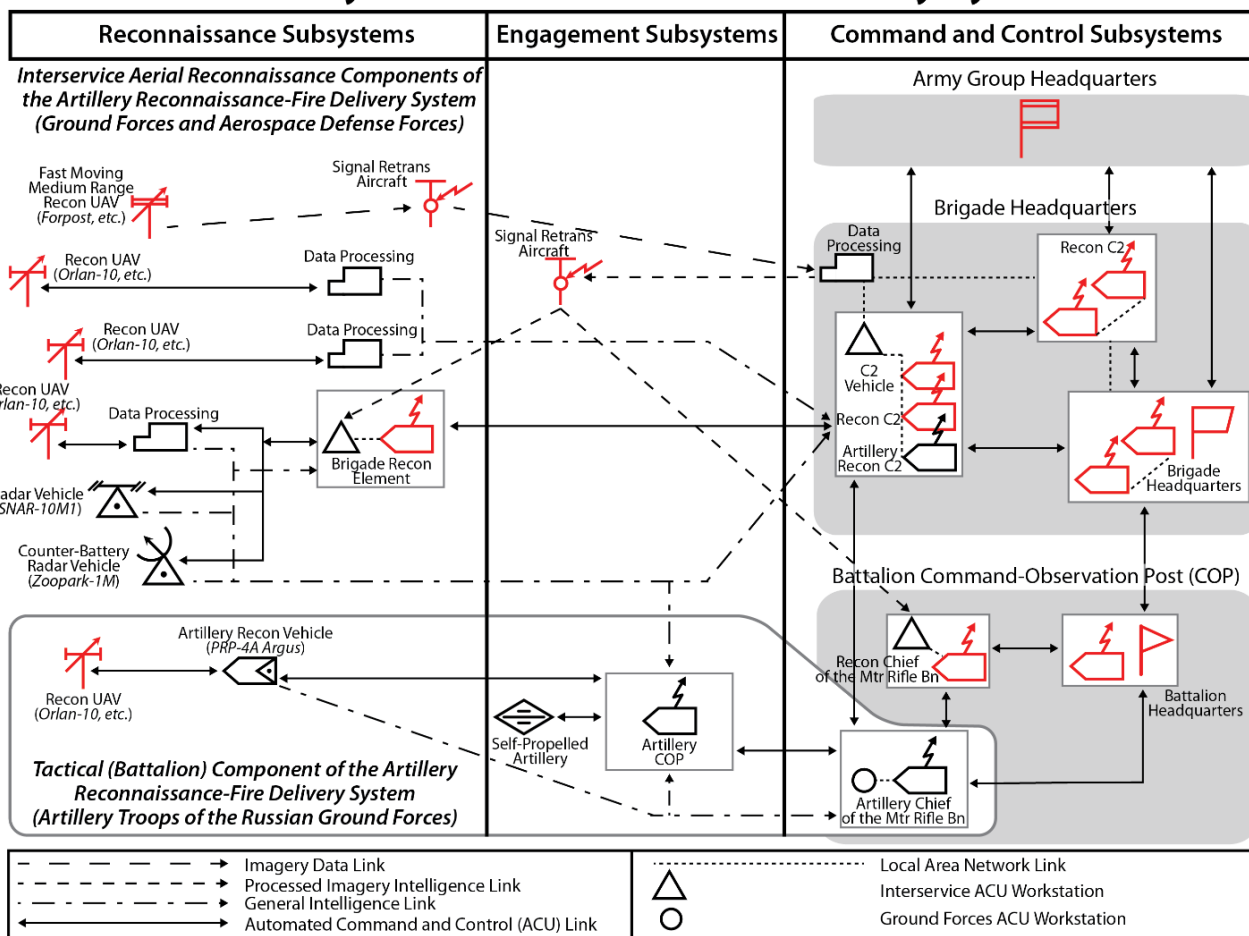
| Reconnaissance Subsystems | Engagement Subsystems | Command and Control Subsystems |
|---|---|---|

Interservice Aerial Reconnaissance Components of the Artillery Reconnaissance-Fire Delivery System (Ground Forces and Aerospace Defense Forces)

Fast Moving Medium Range Recon UAV (Forpost, etc.)

Signal Retrans Aircraft

Recon UAV (Orlan-10, etc.)

Data Processing

Recon UAV (Orlan-10, etc.)

Data Processing

Recon UAV (Orlan-10, etc.)

Data Processing

Brigade Recon Element

Radar Vehicle (SNAR-10M1)

Counter-Battery Radar Vehicle (Zoopark-1M)

Signal Retrans Aircraft

Army Group Headquarters

Brigade Headquarters

Data Processing

Recon C2

C2 Vehicle

Recon C2

Artillery Recon C2

Brigade Headquarters

Battalion Command-Observation Post (COP)

Recon Chief of the Mtr Rifle Bn

Battalion Headquarters

Artillery Recon Vehicle (PRP-4A Argus)

Recon UAV (Orlan-10, etc.)

Self-Propelled Artillery

Artillery COP

Artillery Chief of the Mtr Rifle Bn

Tactical (Battalion) Component of the Artillery Reconnaissance-Fire Delivery System (Artillery Troops of the Russian Ground Forces)

Imagery Data Link
Processed Imagery Intelligence Link
General Intelligence Link
Automated Command and Control (ACU) Link
Local Area Network Link
Interservice ACU Workstation
Ground Forces ACU Workstation